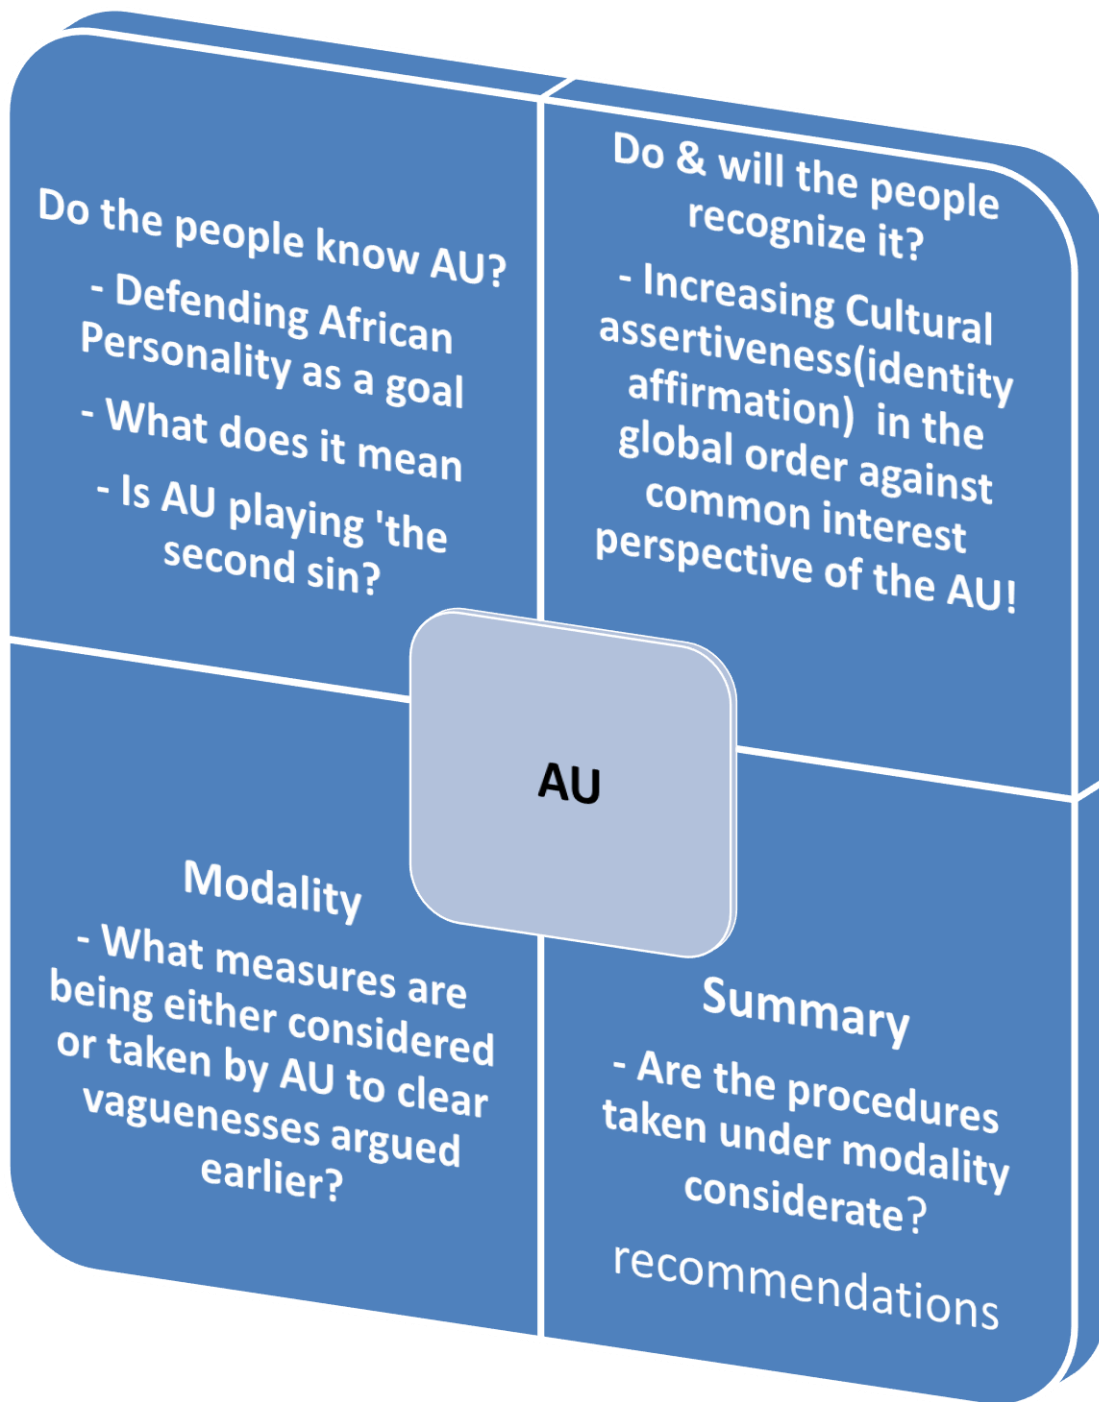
Do the people know AU?
- Defending African Personality as a goal
- What does it mean
- Is AU playing 'the second sin?

Do & will the people recognize it?
- Increasing Cultural assertiveness(identity affirmation) in the global order against common interest perspective of the AU!

AU

Modality
- What measures are being either considered or taken by AU to clear vaguenesses argued earlier?

Summary
- Are the procedures taken under modality considerate?
recommendations